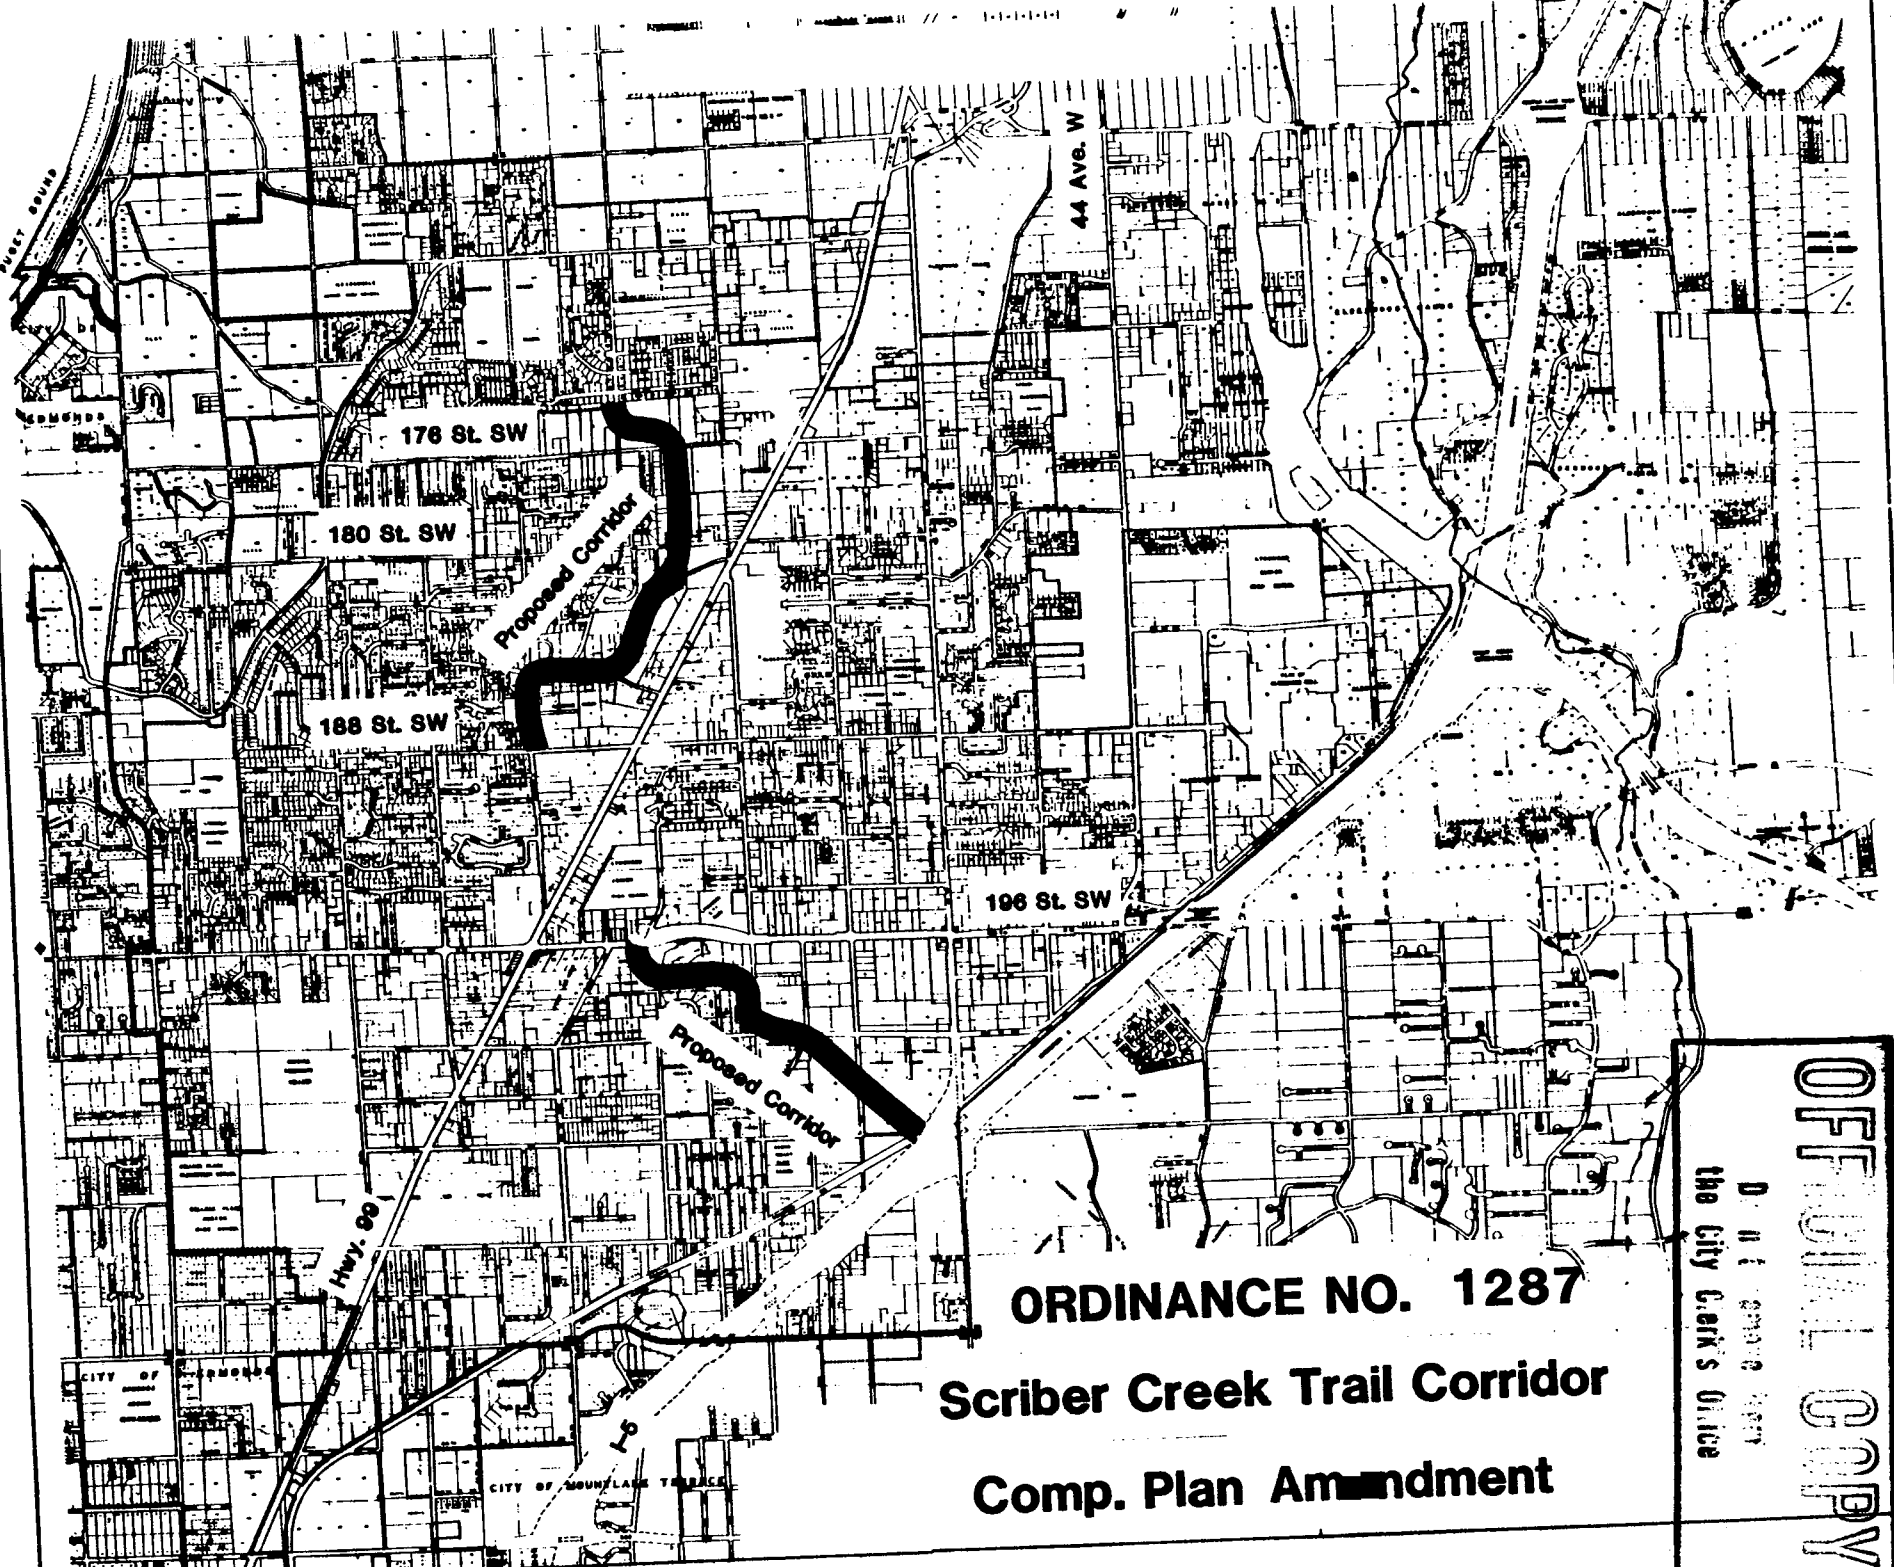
PUGET SOUND

EDMONDS

176 St. SW

180 St. SW

188 St. SW

Proposed Corridor

44 Ave. W

196 St. SW

Proposed Corridor

Hwy. 99

I-5

CITY OF EDMONDS

CITY OF MOUNTLAKE TERRACE

ORDINANCE NO. 1287

Scriber Creek Trail Corridor

Comp. Plan Am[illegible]ndment

OFFICIAL COPY

D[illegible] the City Clerk's Office